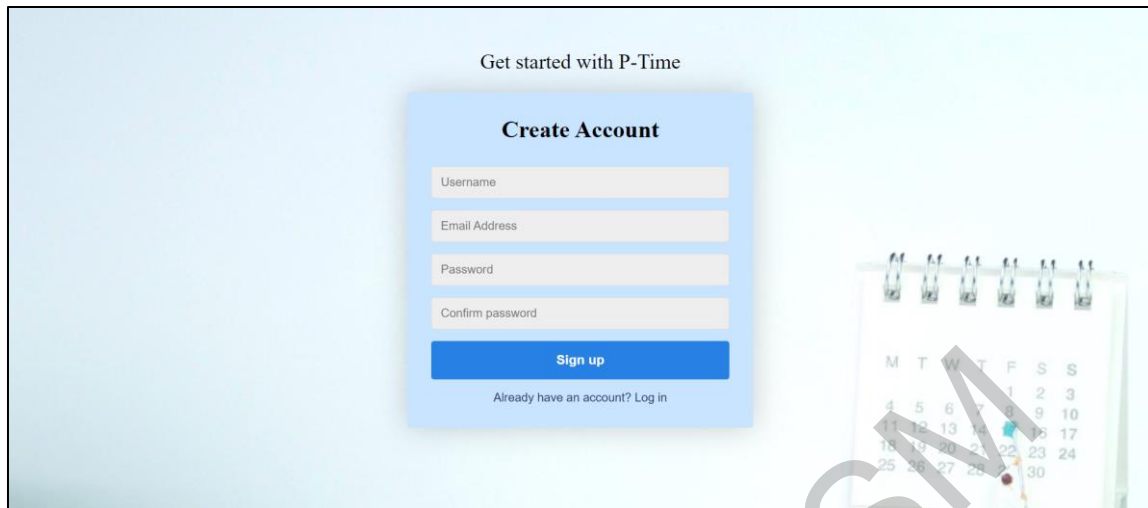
Get started with P-Time

Create Account

Username

Email Address

Password

Confirm password

Sign up

Already have an account? Log in

M T W T F S S
1 2 3
4 5 6 7 8 9 10
11 12 13 14 15 16 17
18 19 20 21 22 23 24
25 26 27 28 29 30